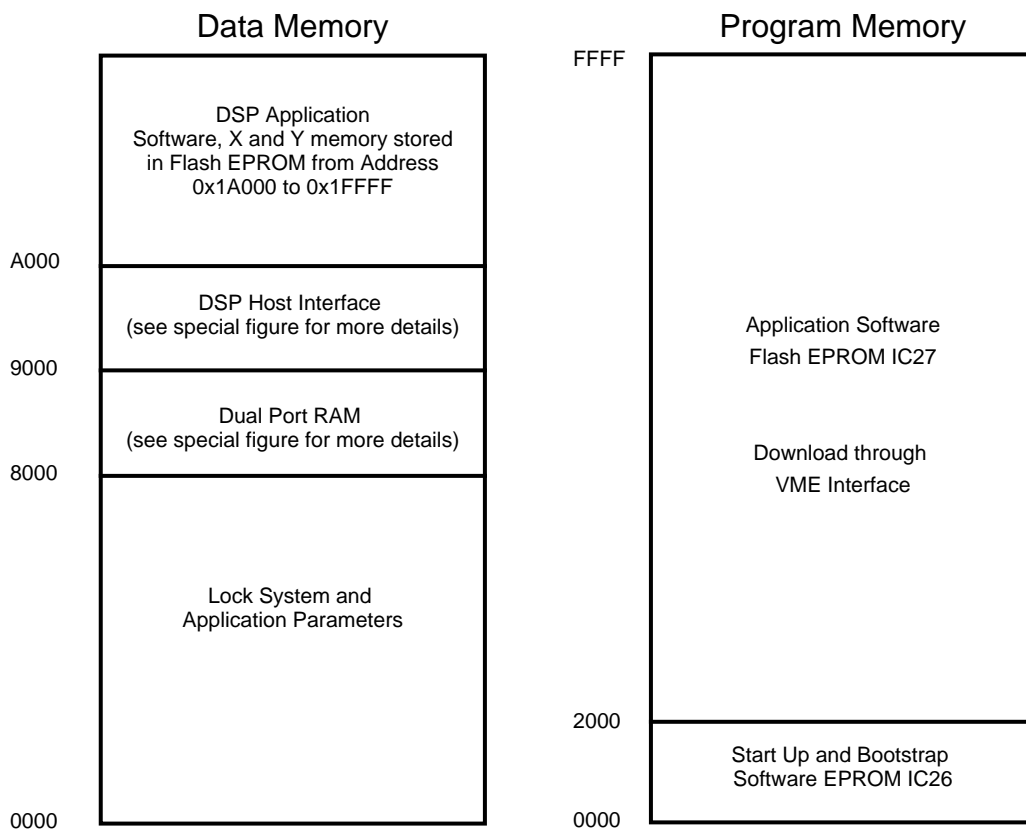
Data Memory

DSP Application Software, X and Y memory stored in Flash EPROM from Address 0x1A000 to 0x1FFFF

A000

DSP Host Interface (see special figure for more details)

9000

Dual Port RAM (see special figure for more details)

8000

Lock System and Application Parameters

0000

Program Memory

FFFF

Application Software Flash EPROM IC27

Download through VME Interface

2000

Start Up and Bootstrap Software EPROM IC26

0000